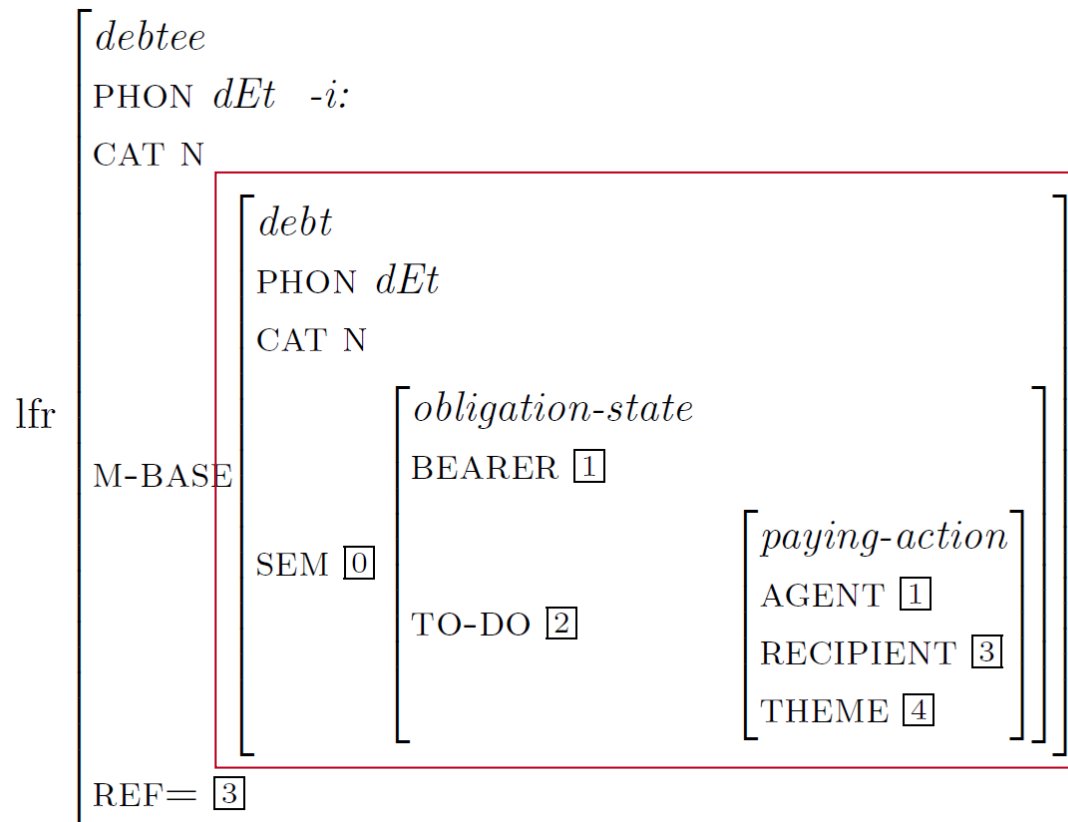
lfr

debtee

PHON dEt -i:

CAT N

M-BASE

debt

PHON dEt

CAT N

SEM $\boxed{0}$

obligation-state

BEARER $\boxed{1}$

TO-DO $\boxed{2}$

paying-action

AGENT $\boxed{1}$

RECIPIENT $\boxed{3}$

THEME $\boxed{4}$

REF= $\boxed{3}$